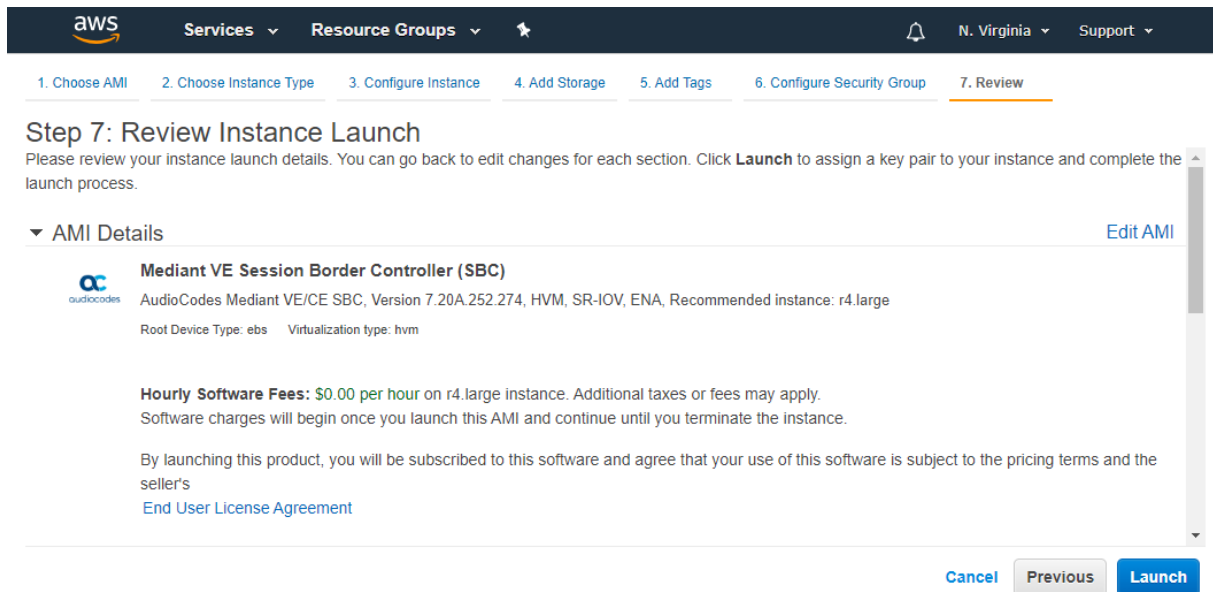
aws Services Resource Groups N. Virginia Support

1. Choose AMI 2. Choose Instance Type 3. Configure Instance 4. Add Storage 5. Add Tags 6. Configure Security Group 7. Review

Step 7: Review Instance Launch

Please review your instance launch details. You can go back to edit changes for each section. Click **Launch** to assign a key pair to your instance and complete the launch process.

AMI Details

Edit AMI

audiocodes

**Mediant VE Session Border Controller (SBC)**

AudioCodes Mediant VE/CE SBC, Version 7.20A.252.274, HVM, SR-IOV, ENA, Recommended instance: r4.large

Root Device Type: ebs Virtualization type: hvm

**Hourly Software Fees:** $0.00 per hour on r4.large instance. Additional taxes or fees may apply.
Software charges will begin once you launch this AMI and continue until you terminate the instance.

By launching this product, you will be subscribed to this software and agree that your use of this software is subject to the pricing terms and the seller's
End User License Agreement

Cancel Previous Launch